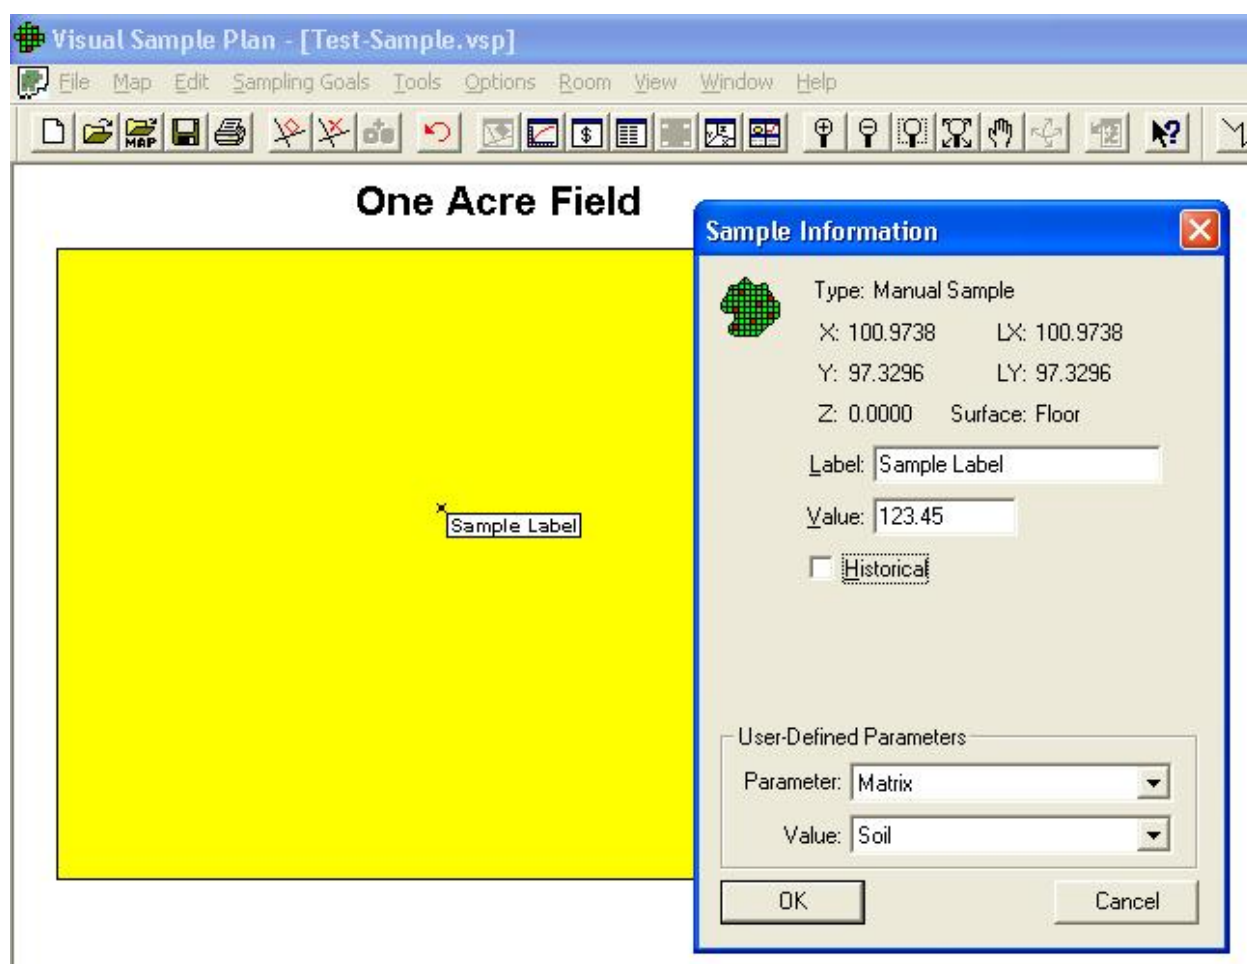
Visual Sample Plan - [Test-Sample.vsp]

File Map Edit Sampling Goals Tools Options Room View Window Help

MAP

One Acre Field

Sample Label

Sample Information

Type: Manual Sample

X: 100.9738 LX: 100.9738

Y: 97.3296 LY: 97.3296

Z: 0.0000 Surface: Floor

Label: Sample Label

Value: 123.45

Historical

User-Defined Parameters

Parameter: Matrix

Value: Soil

OK

Cancel